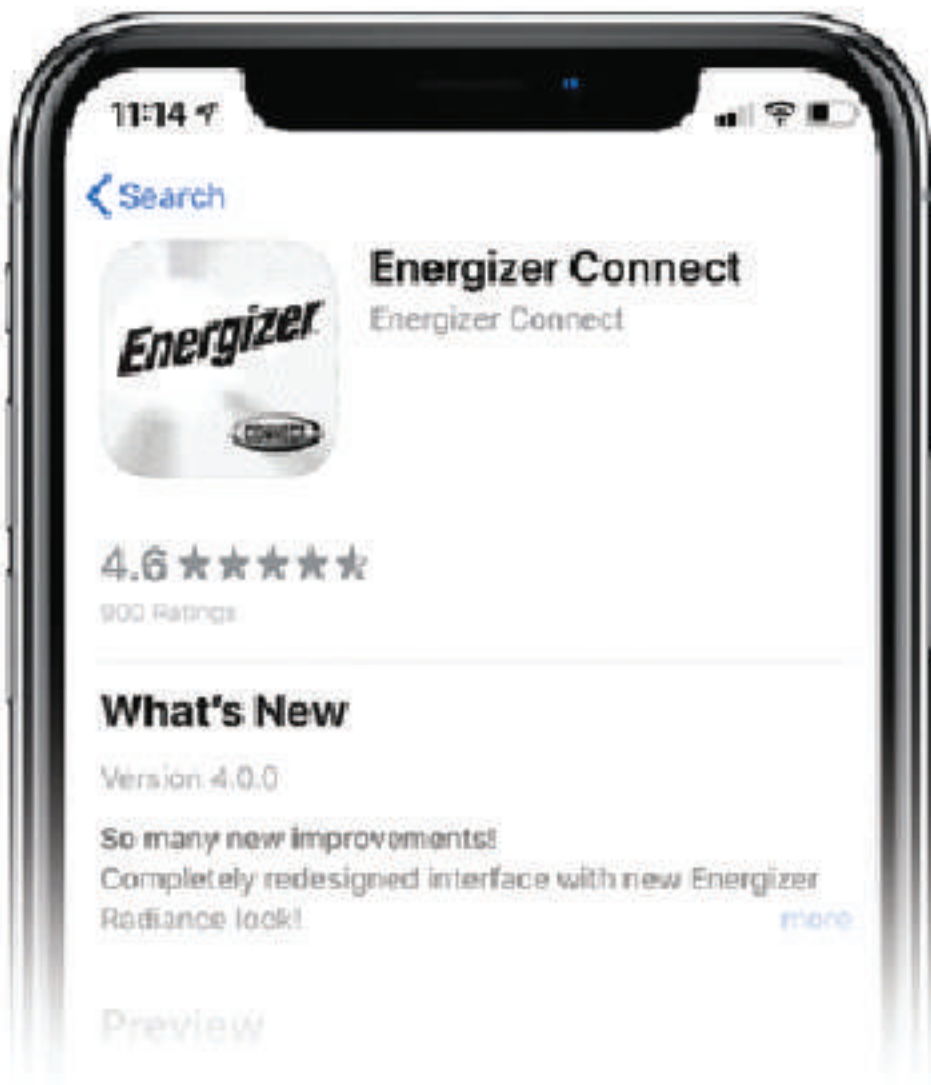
11:14

Search

Energizer

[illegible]

Energizer Connect

Energizer Connect

4.6 ★★★★★

900 Ratings

What's New

Version 4.0.0

So many new improvements!
Completely redesigned interface with new Energizer Radiance look!

more

Preview